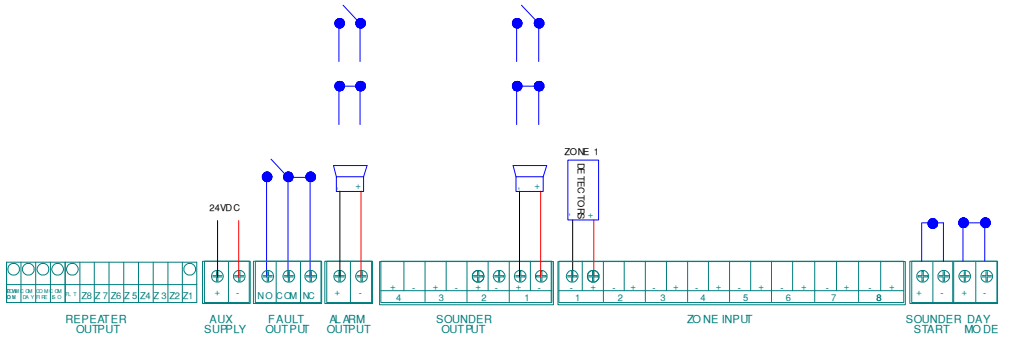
ZONE 1
DETECTORS
- +
24VDC
+ -
+ -
Z8 Z7 Z6 Z5 Z4 Z3 Z2 Z1
+ -
NO COM NC
+ -
+ - 4 + - 3 + - 2 + - 1
- + 1 - + 2 - + 3 - + 4 - + 5 - + 6 - + 7 - + 8
+ - + -
REPEATER OUTPUT
AUX SUPPLY
FAULT OUTPUT
ALARM OUTPUT
SOUNDER OUTPUT
ZONE INPUT
SOUNDER START
DAY MODE